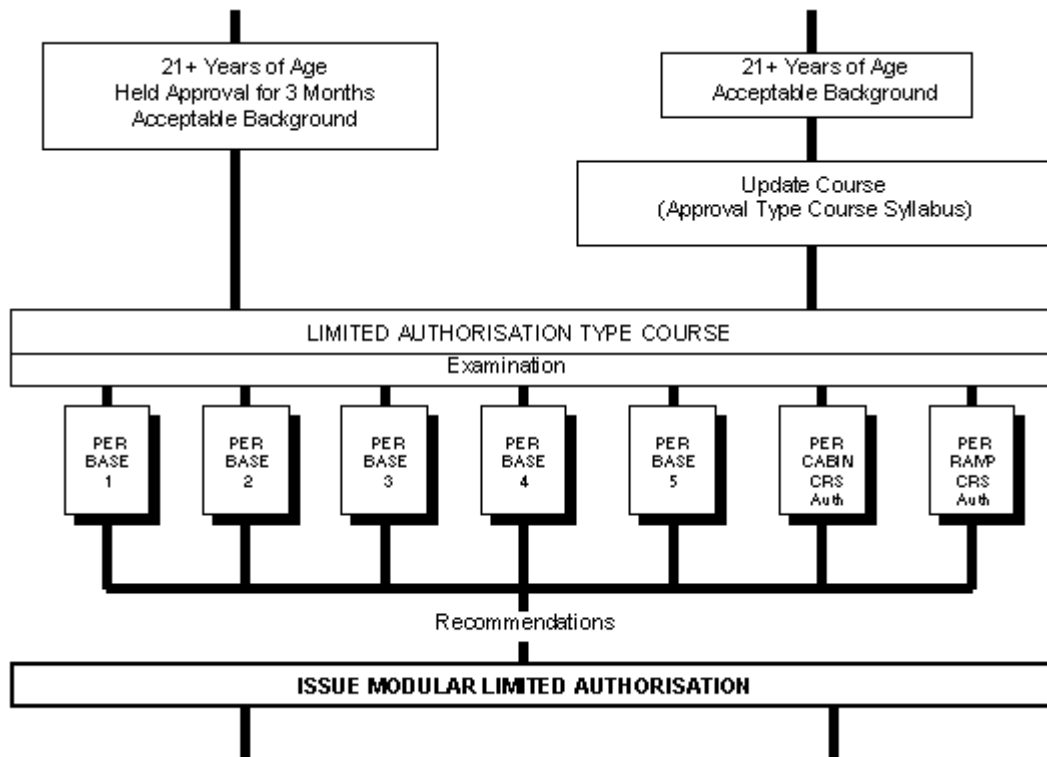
21+ Years of Age
Held Approval for 3 Months
Acceptable Background

21+ Years of Age
Acceptable Background

Update Course
(Approval Type Course Syllabus)

LIMITED AUTHORISATION TYPE COURSE

Examination

PER BASE 1

PER BASE 2

PER BASE 3

PER BASE 4

PER BASE 5

PER CABIN CRS Auth

PER RAMP CRS Auth

Recommendations

ISSUE MODULAR LIMITED AUTHORISATION